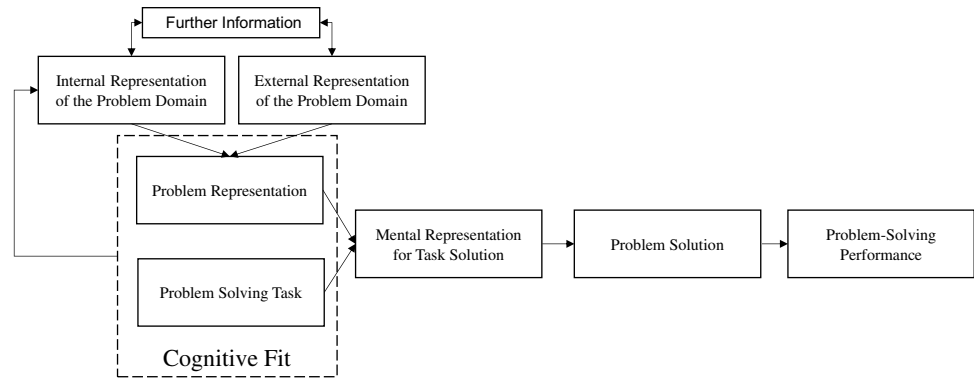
Further Information

Internal Representation of the Problem Domain

External Representation of the Problem Domain

Problem Representation

Problem Solving Task

Cognitive Fit

Mental Representation for Task Solution

Problem Solution

Problem-Solving Performance